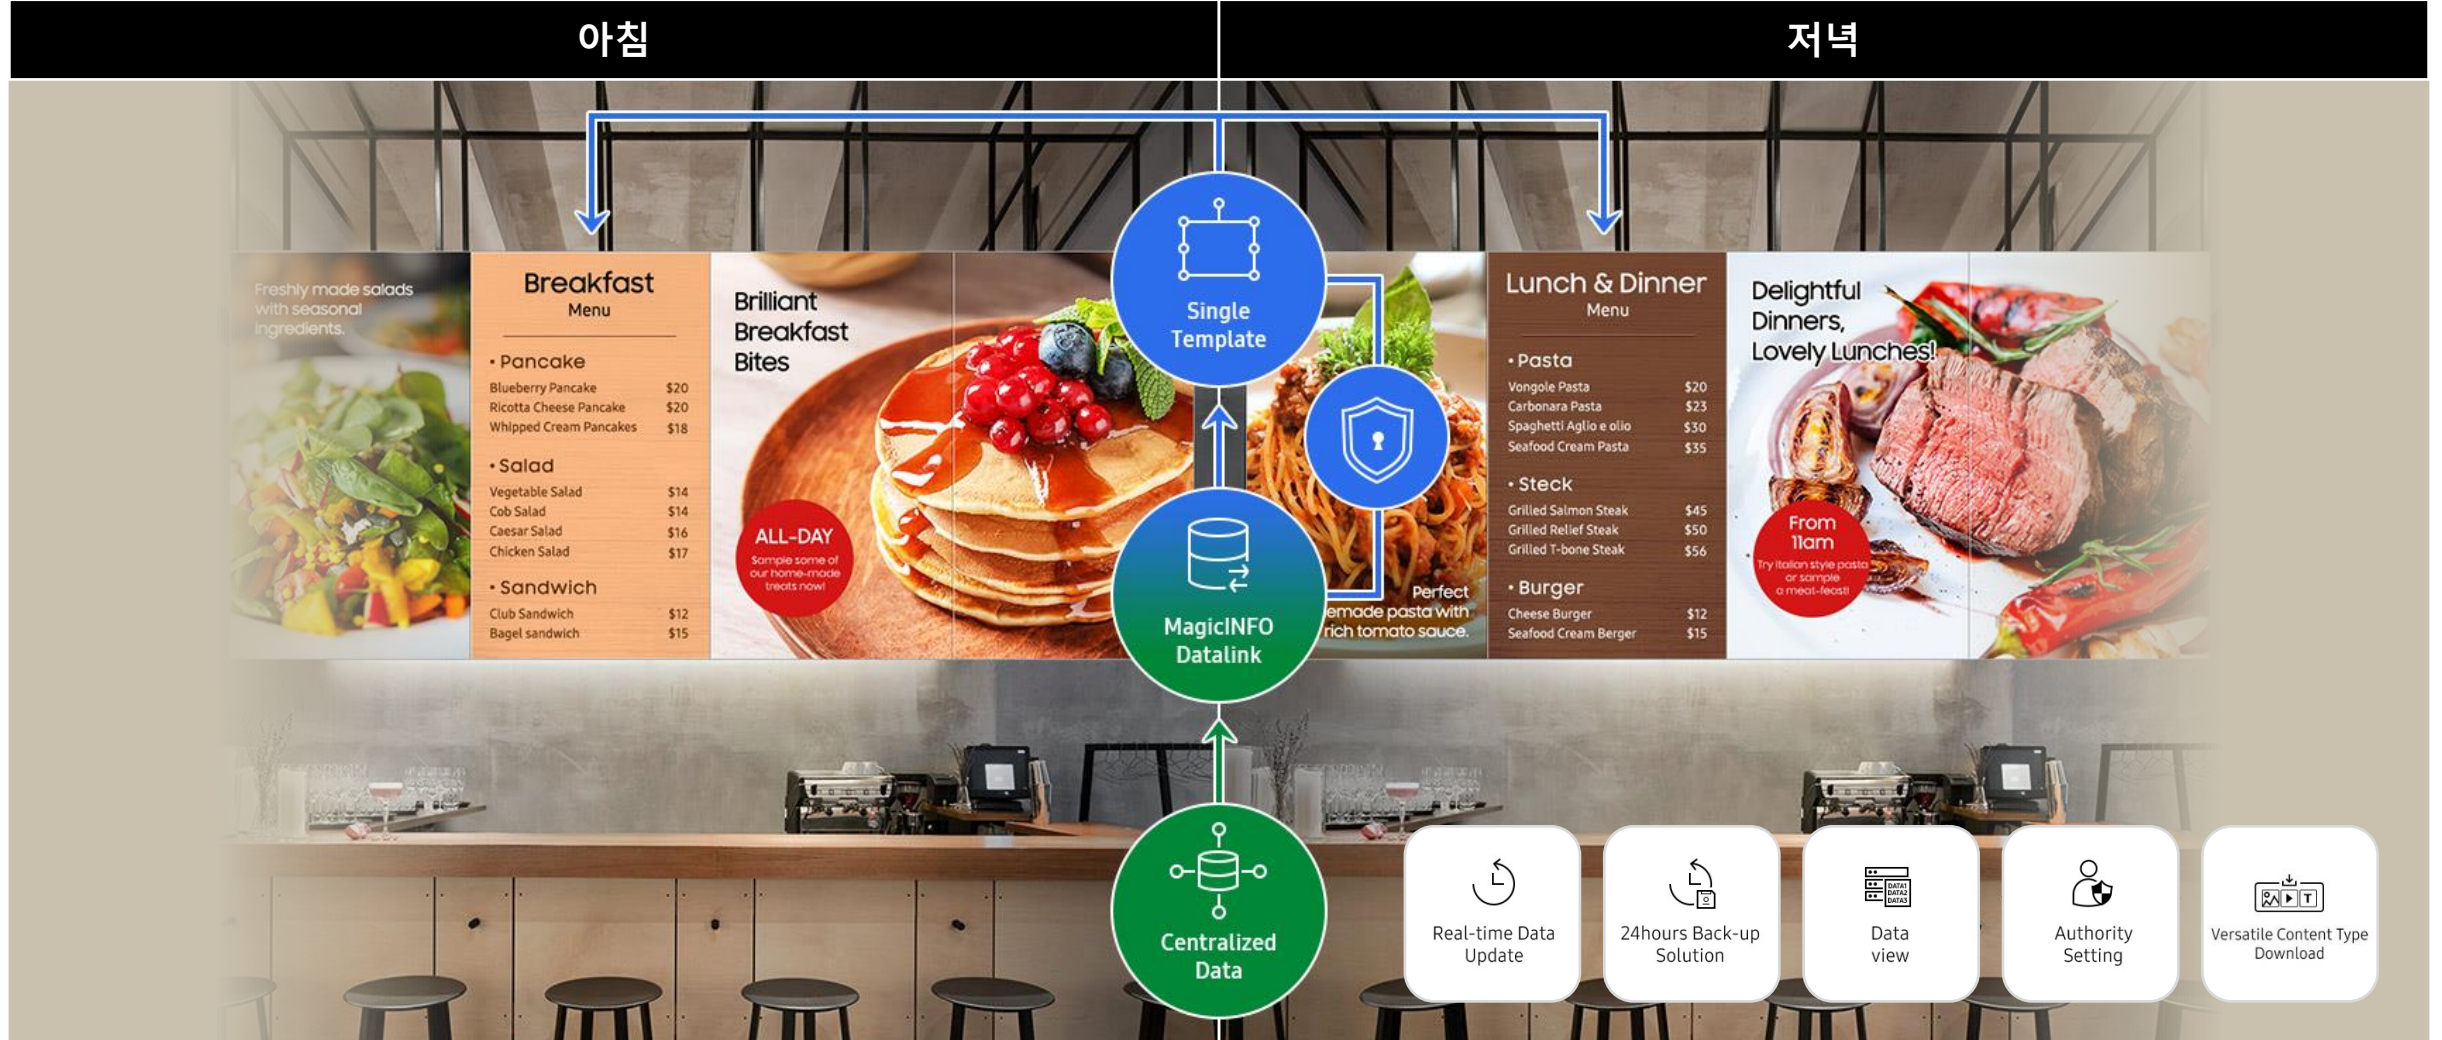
아침

저녁

Freshly made salads with seasonal ingredients.

Breakfast
Menu

• Pancake
| | |
|---|---|
| Blueberry Pancake | $20 |
| Ricotta Cheese Pancake | $20 |
| Whipped Cream Pancakes | $18 |

• Salad
| | |
|---|---|
| Vegetable Salad | $14 |
| Cob Salad | $14 |
| Caesar Salad | $16 |
| Chicken Salad | $17 |

• Sandwich
| | |
|---|---|
| Club Sandwich | $12 |
| Bagel sandwich | $15 |

Brilliant Breakfast Bites

ALL-DAY
Sample some of our home-made treats now!

Single Template

MagicINFO Datalink

Centralized Data

Perfect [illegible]emade pasta with rich tomato sauce.

Lunch & Dinner
Menu

• Pasta
| | |
|---|---|
| Vongole Pasta | $20 |
| Carbonara Pasta | $23 |
| Spaghetti Aglio e olio | $30 |
| Seafood Cream Pasta | $35 |

• Steck
| | |
|---|---|
| Grilled Salmon Steak | $45 |
| Grilled Relief Steak | $50 |
| Grilled T-bone Steak | $56 |

• Burger
| | |
|---|---|
| Cheese Burger | $12 |
| Seafood Cream Berger | $15 |

Delightful Dinners, Lovely Lunches!

From 11am
Try Italian style pasta or sample a meat-feast!

Real-time Data Update

24hours Back-up Solution

DATA1 DATA2 DATA3
Data view

Authority Setting

T
Versatile Content Type Download